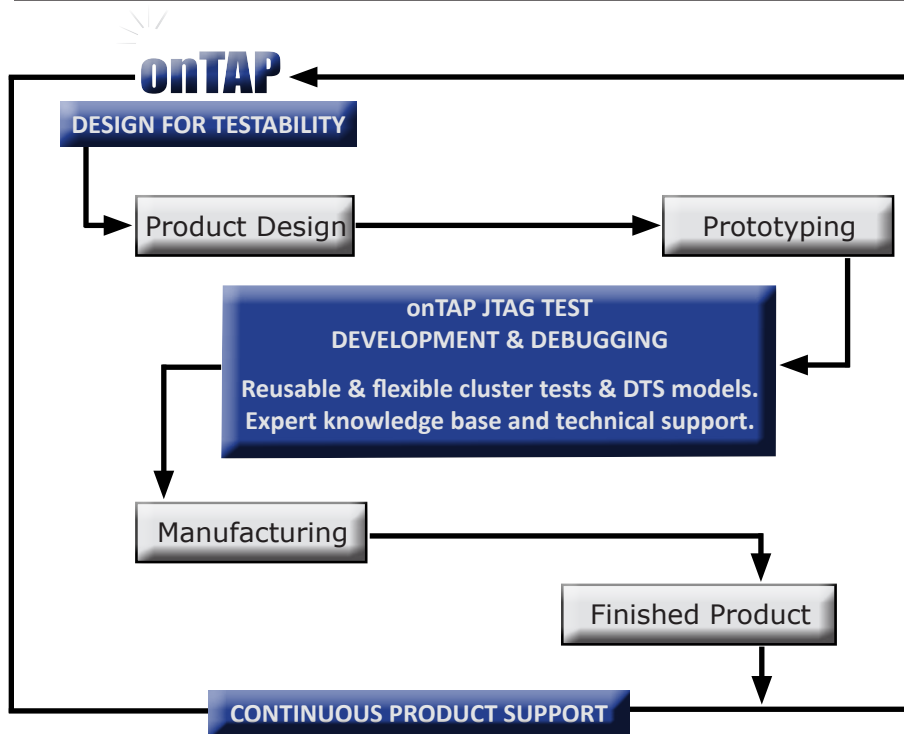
onTAP

DESIGN FOR TESTABILITY

Product Design

Prototyping

onTAP JTAG TEST
DEVELOPMENT & DEBUGGING

Reusable & flexible cluster tests & DTS models.
Expert knowledge base and technical support.

Manufacturing

Finished Product

CONTINUOUS PRODUCT SUPPORT